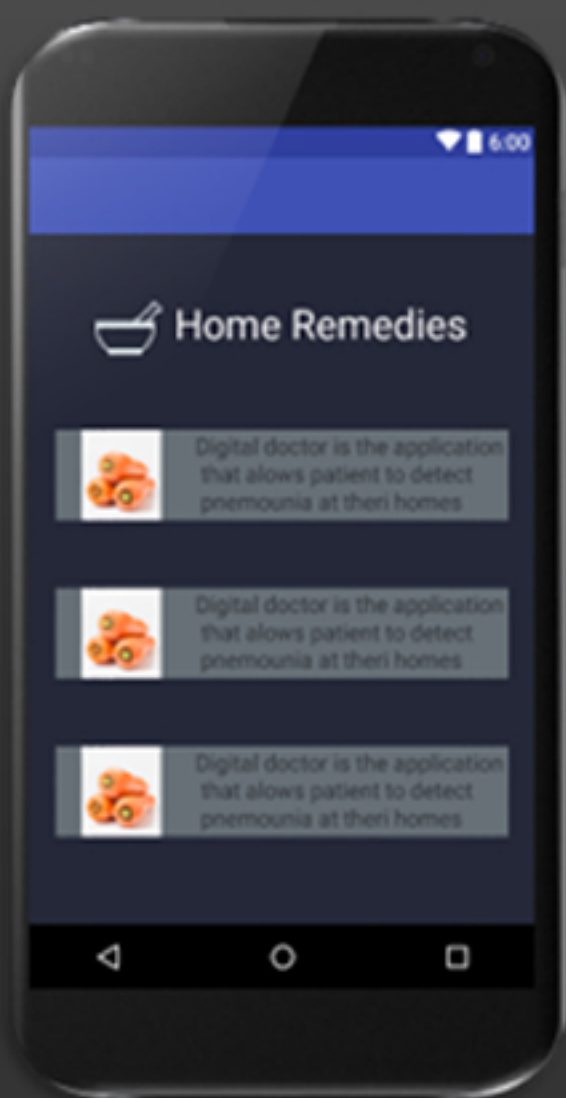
6:00

Home Remedies

Digital doctor is the application that alows patient to detect pnemounia at theri homes

Digital doctor is the application that alows patient to detect pnemounia at theri homes

Digital doctor is the application that alows patient to detect pnemounia at theri homes